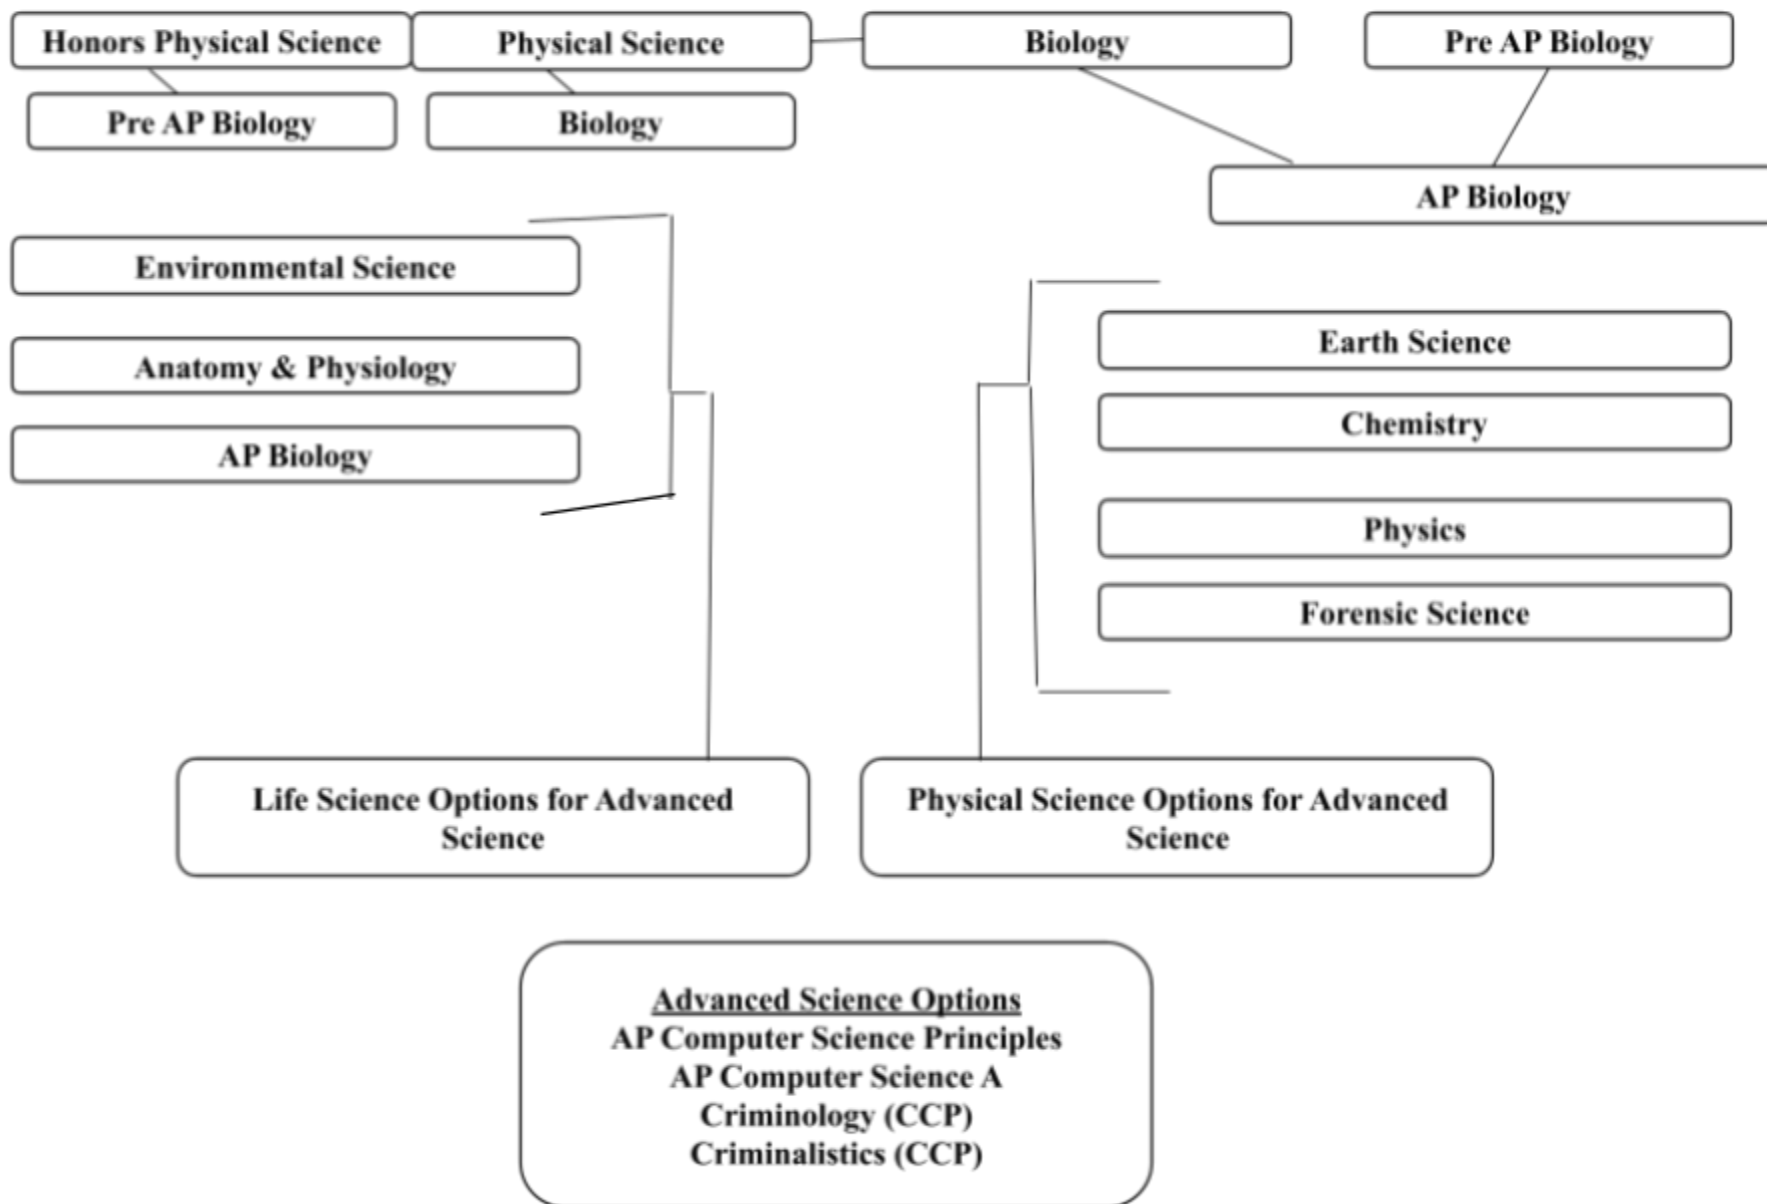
Honors Physical Science

Physical Science

Biology

Pre AP Biology

Pre AP Biology

Biology

AP Biology

Environmental Science

Anatomy & Physiology

AP Biology

Earth Science

Chemistry

Physics

Forensic Science

Life Science Options for Advanced Science

Physical Science Options for Advanced Science

Advanced Science Options
AP Computer Science Principles
AP Computer Science A
Criminology (CCP)
Criminalistics (CCP)